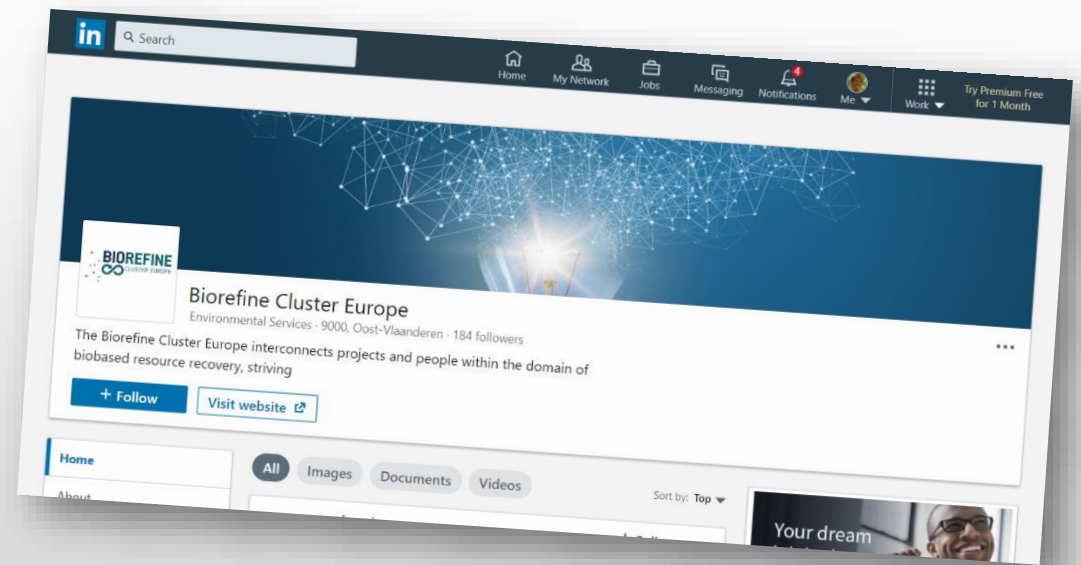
in Search

Home My Network Jobs Messaging 4 Notifications Me Work Try Premium Free for 1 Month

BIOREFINE CLUSTER EUROPE

Biorefine Cluster Europe
Environmental Services · 9000, Oost-Vlaanderen · 184 followers

The Biorefine Cluster Europe interconnects projects and people within the domain of biobased resource recovery, striving

...

+ Follow Visit website

Home
About

All Images Documents Videos

Sort by: Top

Your dream